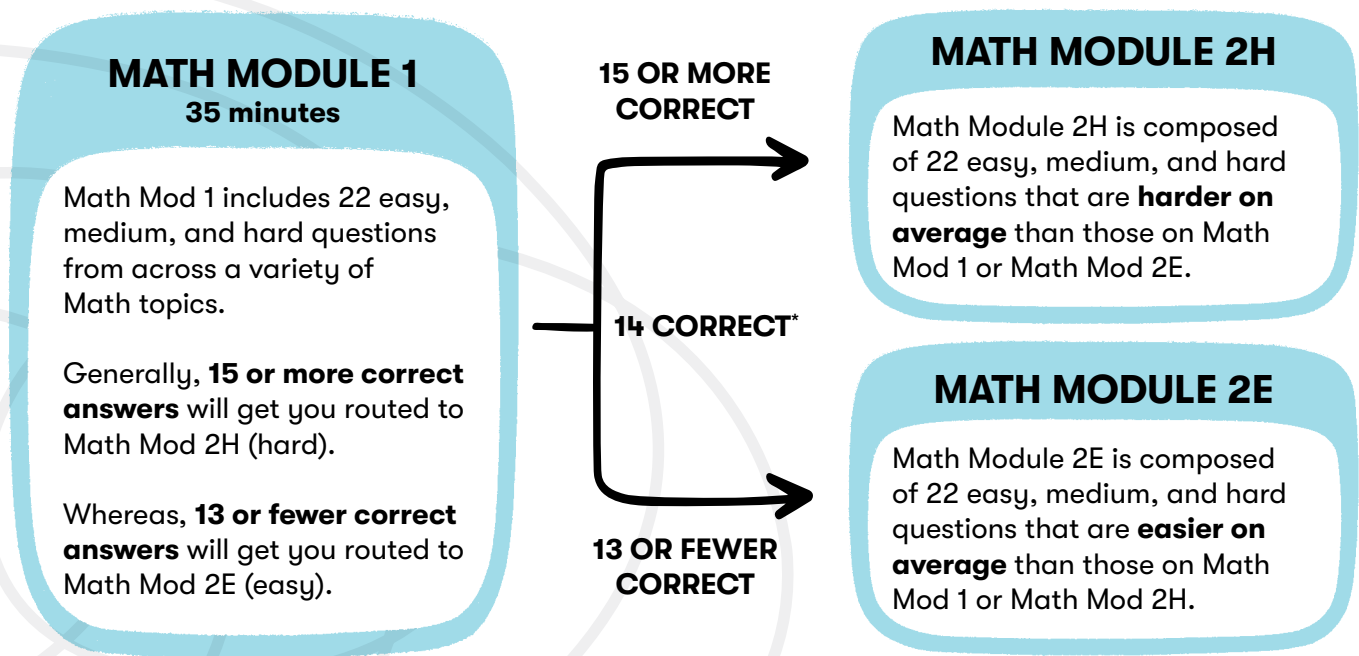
MATH MODULE 1
35 minutes

Math Mod 1 includes 22 easy, medium, and hard questions from across a variety of Math topics.

Generally, **15 or more correct answers** will get you routed to Math Mod 2H (hard).

Whereas, **13 or fewer correct answers** will get you routed to Math Mod 2E (easy).

15 OR MORE CORRECT

14 CORRECT*

13 OR FEWER CORRECT

MATH MODULE 2H

Math Module 2H is composed of 22 easy, medium, and hard questions that are **harder on average** than those on Math Mod 1 or Math Mod 2E.

MATH MODULE 2E

Math Module 2E is composed of 22 easy, medium, and hard questions that are **easier on average** than those on Math Mod 1 or Math Mod 2H.